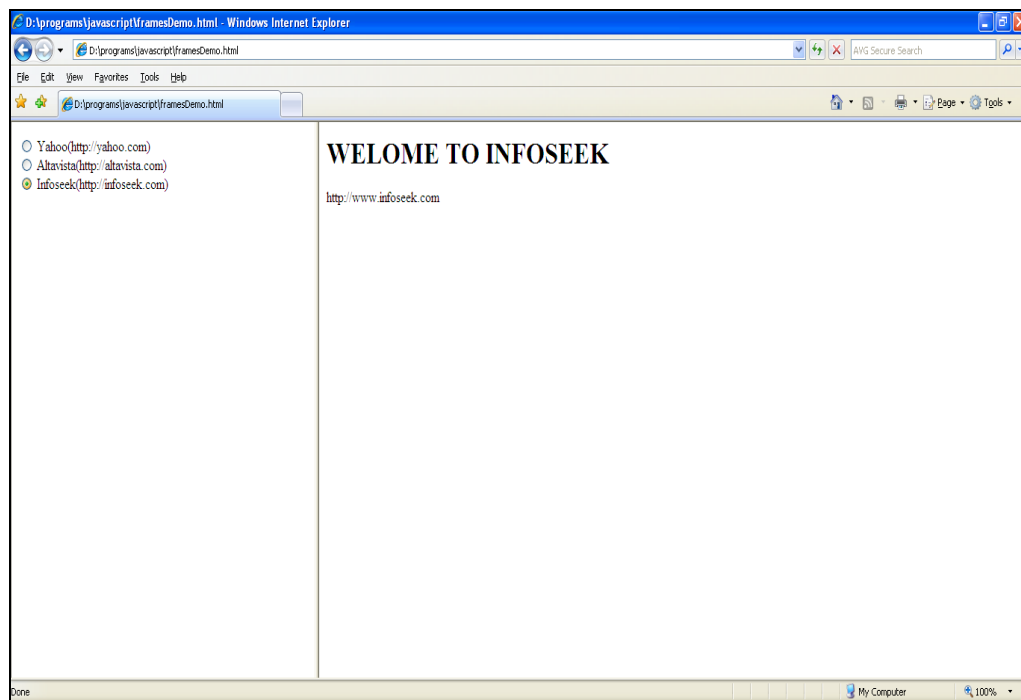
D:\programs\javascript\framesDemo.html - Windows Internet Explorer

D:\programs\javascript\framesDemo.html

AVG Secure Search

File Edit View Favorites Tools Help

D:\programs\javascript\framesDemo.html

Page Tools

Yahoo(http://yahoo.com)
Altavista(http://altavista.com)
Infoseek(http://infoseek.com)

WELOME TO INFOSEEK

http://www.infoseek.com

Done

My Computer

100%